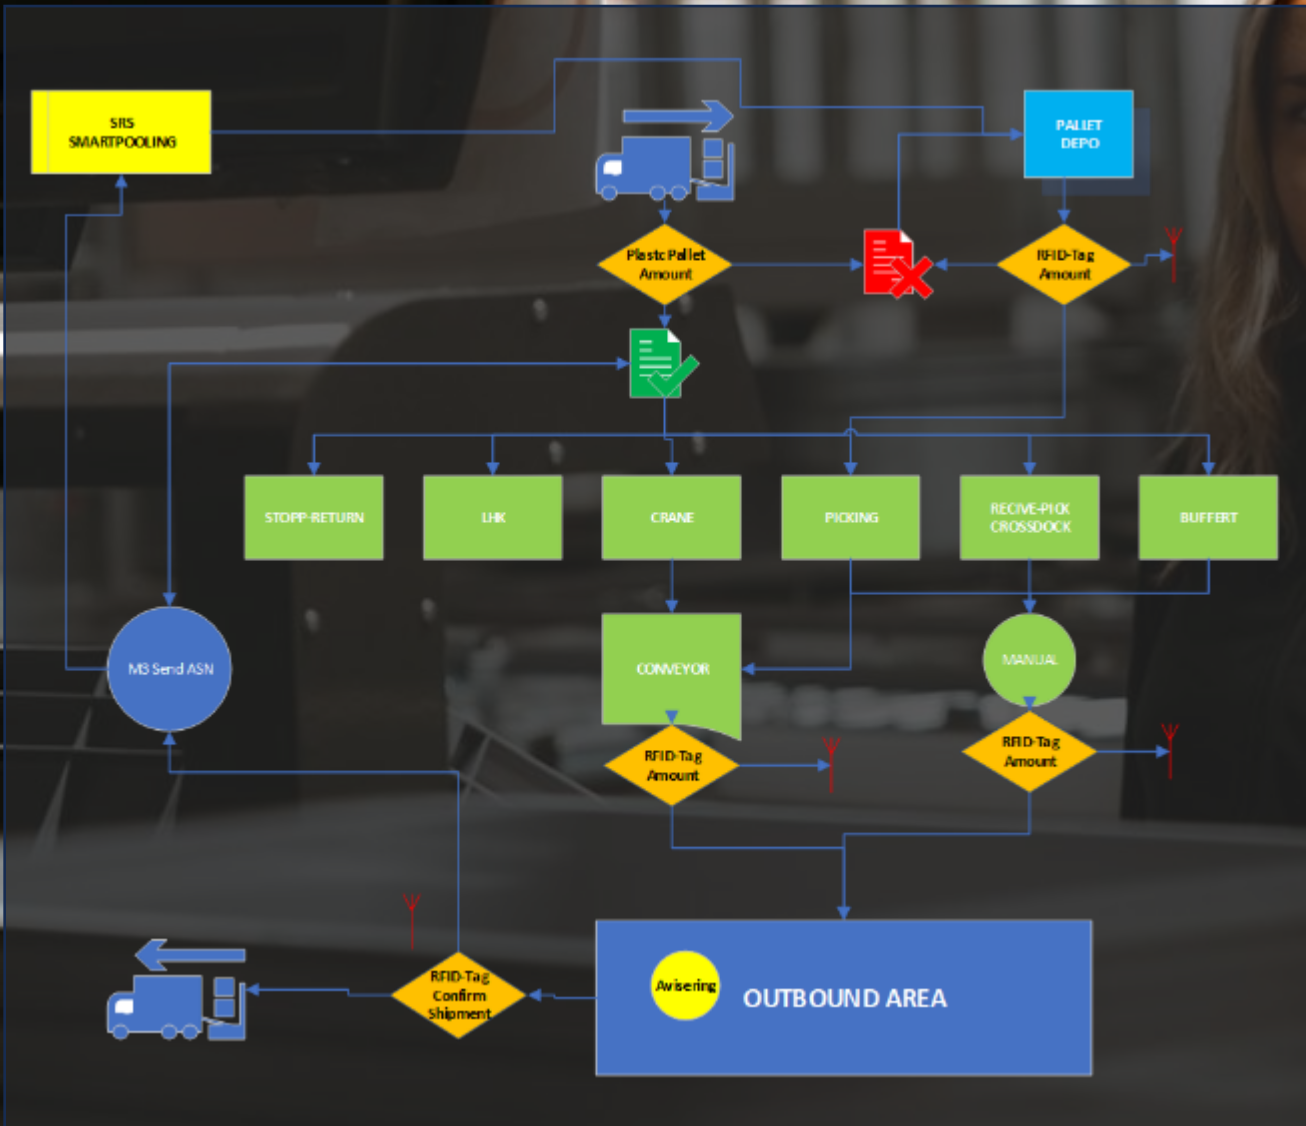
SRS
SMARTPOOLING

PALLET
DEPO

Plastc Pallet
Amount

RFID-Tag
Amount

STOPP-RETURN

LHK

CRANE

PICKING

RECIVE-PICK
CROSSDOCK

BUFFERT

M3 Send ASN

CONVEYOR

MANUAL

RFID-Tag
Amount

RFID-Tag
Amount

RFID-Tag
Confirm
Shipment

Avisering

OUTBOUND AREA